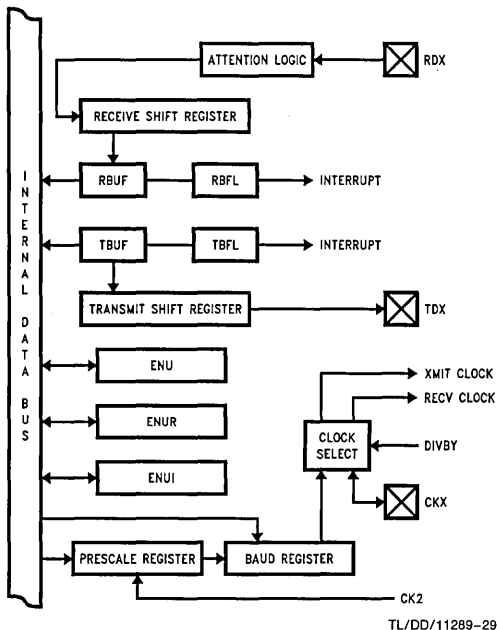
INTERNAL DATA BUS

ATTENTION LOGIC

RDX

RECEIVE SHIFT REGISTER

RBUF

RBFL

INTERRUPT

TBUF

TBFL

INTERRUPT

TRANSMIT SHIFT REGISTER

TDX

ENU

ENUR

ENUI

XMIT CLOCK

RECV CLOCK

CLOCK SELECT

DIVBY

CKX

PRESCALE REGISTER

BAUD REGISTER

CK2

TL/DD/11289-29